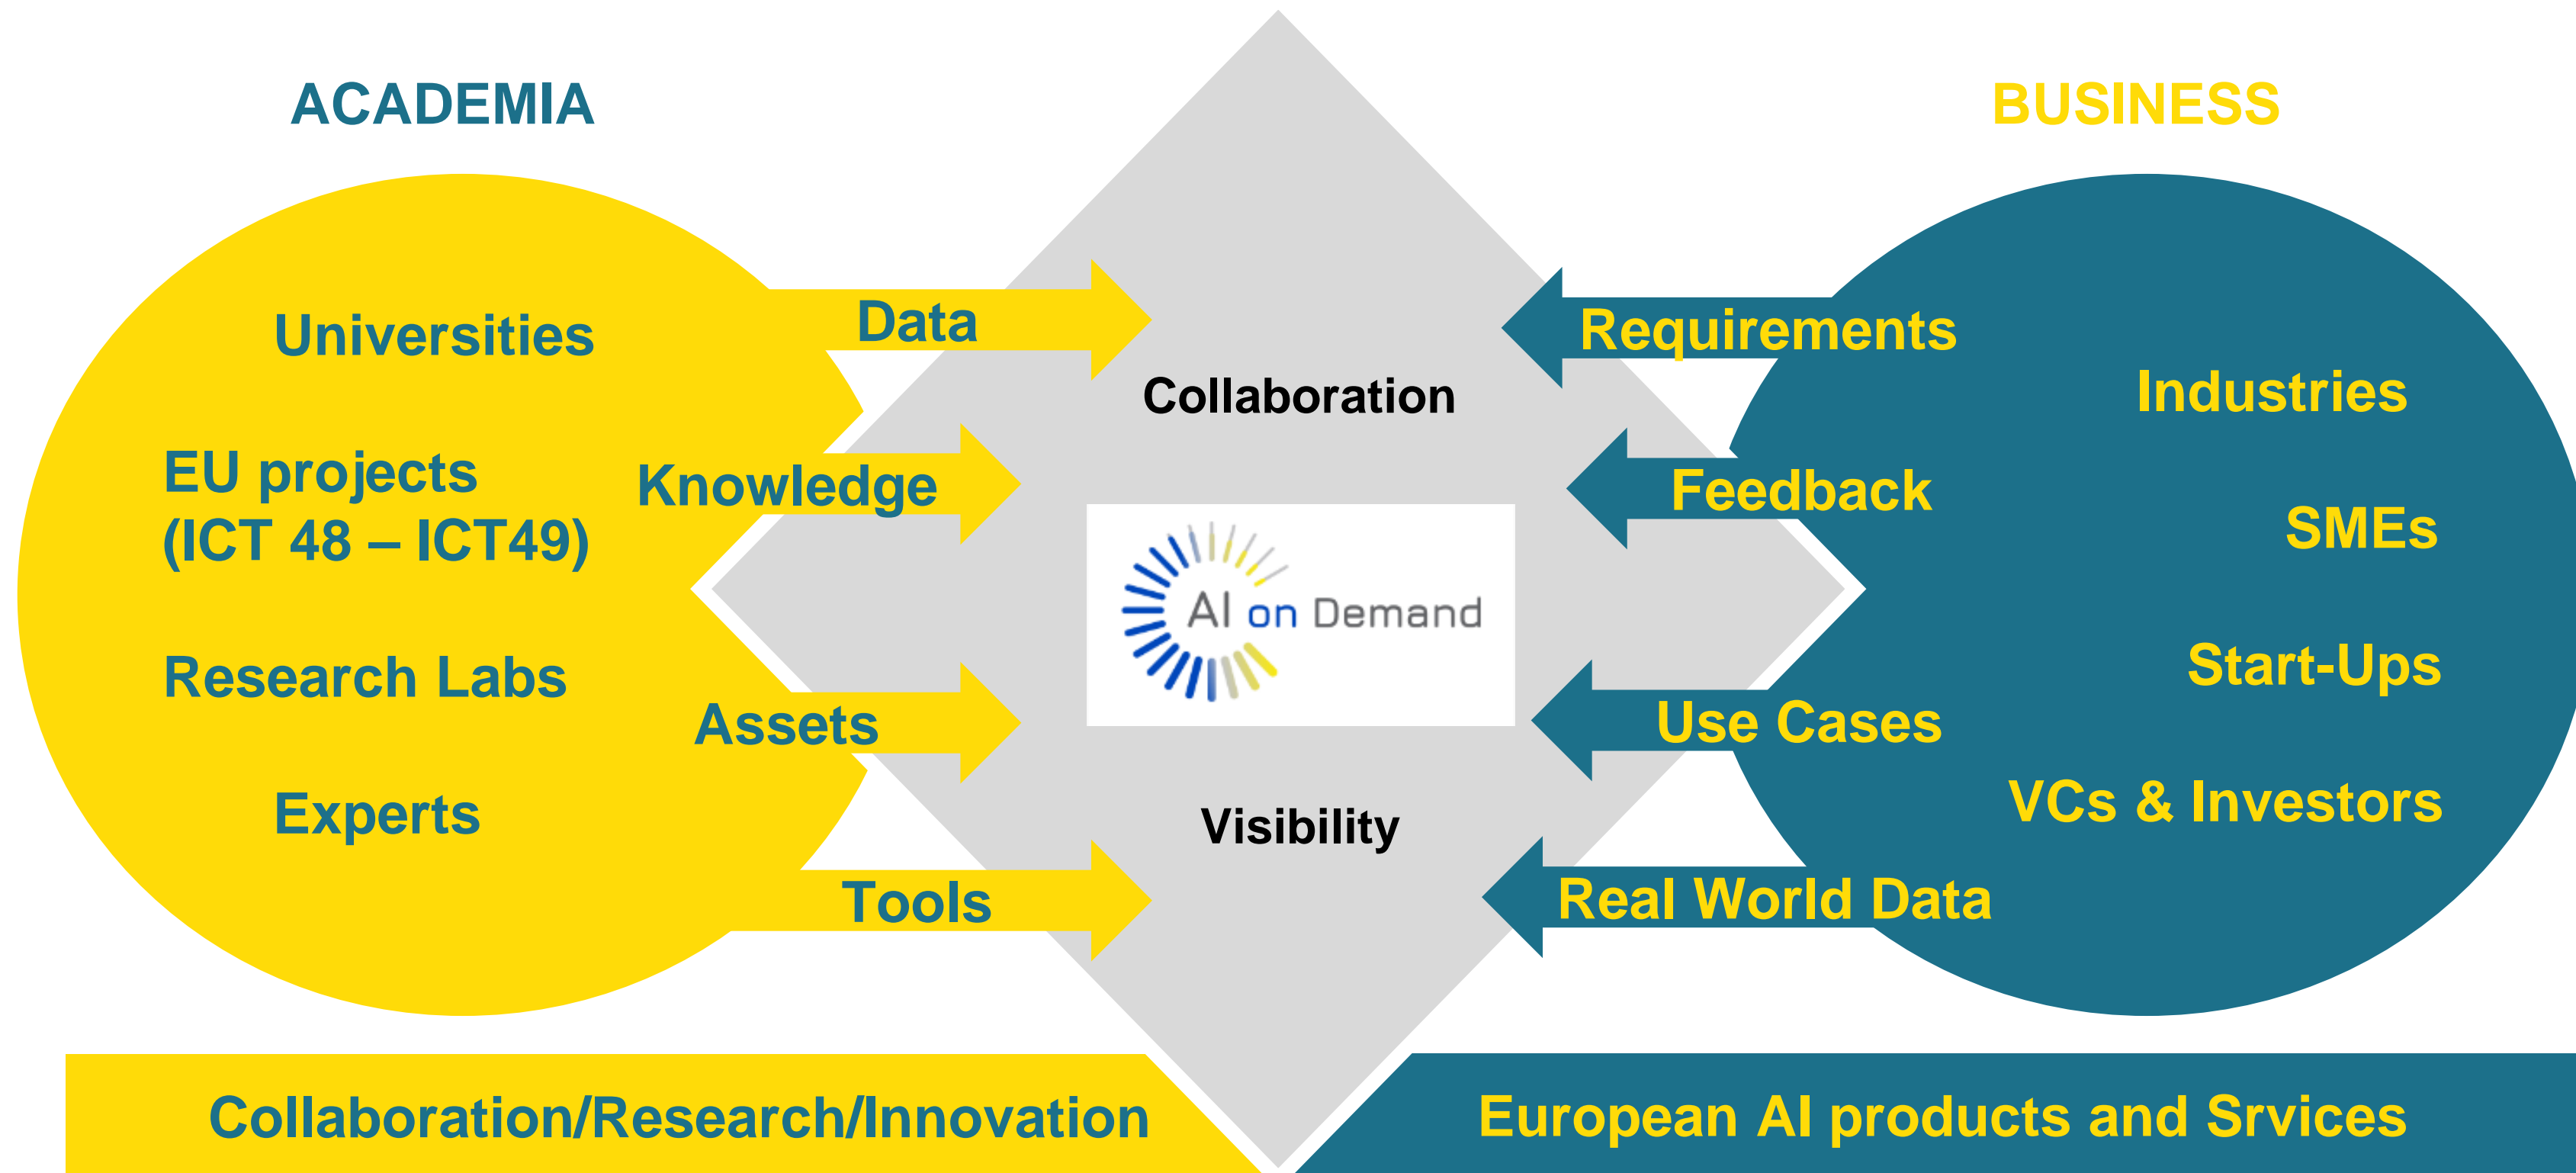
ACADEMIA

BUSINESS

Universities

EU projects (ICT 48 – ICT49)

Research Labs

Experts

Data

Knowledge

Assets

Tools

Collaboration

AI on Demand

Visibility

Requirements

Feedback

Use Cases

Real World Data

Industries

SMEs

Start-Ups

VCs & Investors

Collaboration/Research/Innovation

European AI products and Srvices